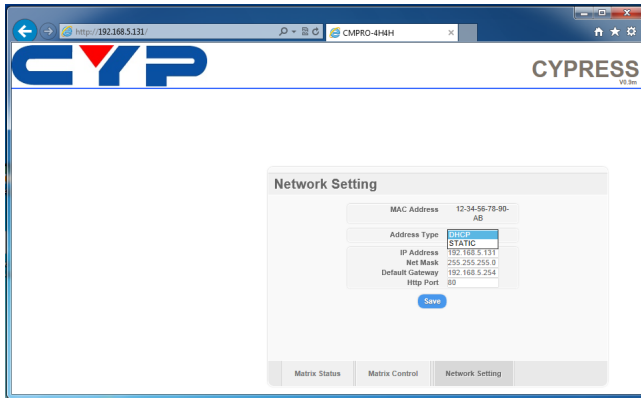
http://192.168.5.131/

CMPRO-4H4H

CYP

CYPRESS
V0.9m

Network Setting

MAC Address 12-34-56-78-90-AB

Address Type DHCP
STATIC

IP Address 192.168.5.131
Net Mask 255.255.255.0
Default Gateway 192.168.5.254
Http Port 80

Save

Matrix Status
Matrix Control
Network Setting